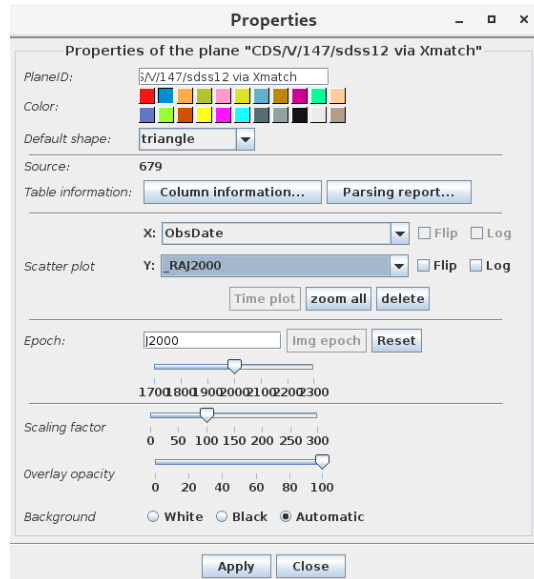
Properties

Properties of the plane "CDS/V/147/sdss12 via Xmatch"

PlaneID: S/V/147/sdss12 via Xmatch

Color:

Default shape: triangle

Source: 679

Table information: Column information... Parsing report...

X: ObsDate Flip Log

Scatter plot Y: _RAJ2000 Flip Log

Time plot zoom all delete

Epoch: J2000 Img epoch Reset

1700 1800 1900 2000 2100 2200 2300

Scaling factor

0 50 100 150 200 250 300

Overlay opacity

0 20 40 60 80 100

Background White Black Automatic

Apply Close